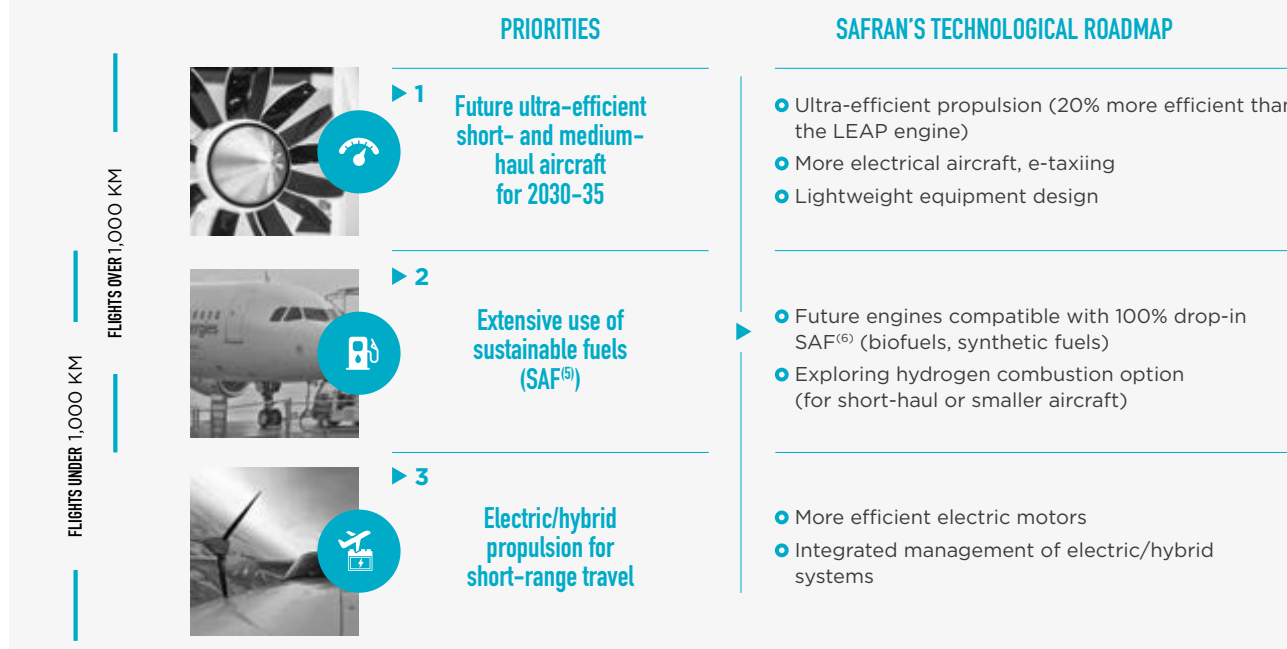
PRIORITIES

SAFRAN'S TECHNOLOGICAL ROADMAP

FLIGHTS OVER 1,000 KM

FLIGHTS UNDER 1,000 KM

▶ 1

Future ultra-efficient short- and medium-haul aircraft for 2030-35

Ultra-efficient propulsion (20% more efficient than the LEAP engine)

More electrical aircraft, e-taxiing

Lightweight equipment design

▶ 2

Extensive use of sustainable fuels (SAF$^{(5)}$)

Future engines compatible with 100% drop-in SAF$^{(6)}$ (biofuels, synthetic fuels)

Exploring hydrogen combustion option (for short-haul or smaller aircraft)

▶ 3

Electric/hybrid propulsion for short-range travel

More efficient electric motors

Integrated management of electric/hybrid systems